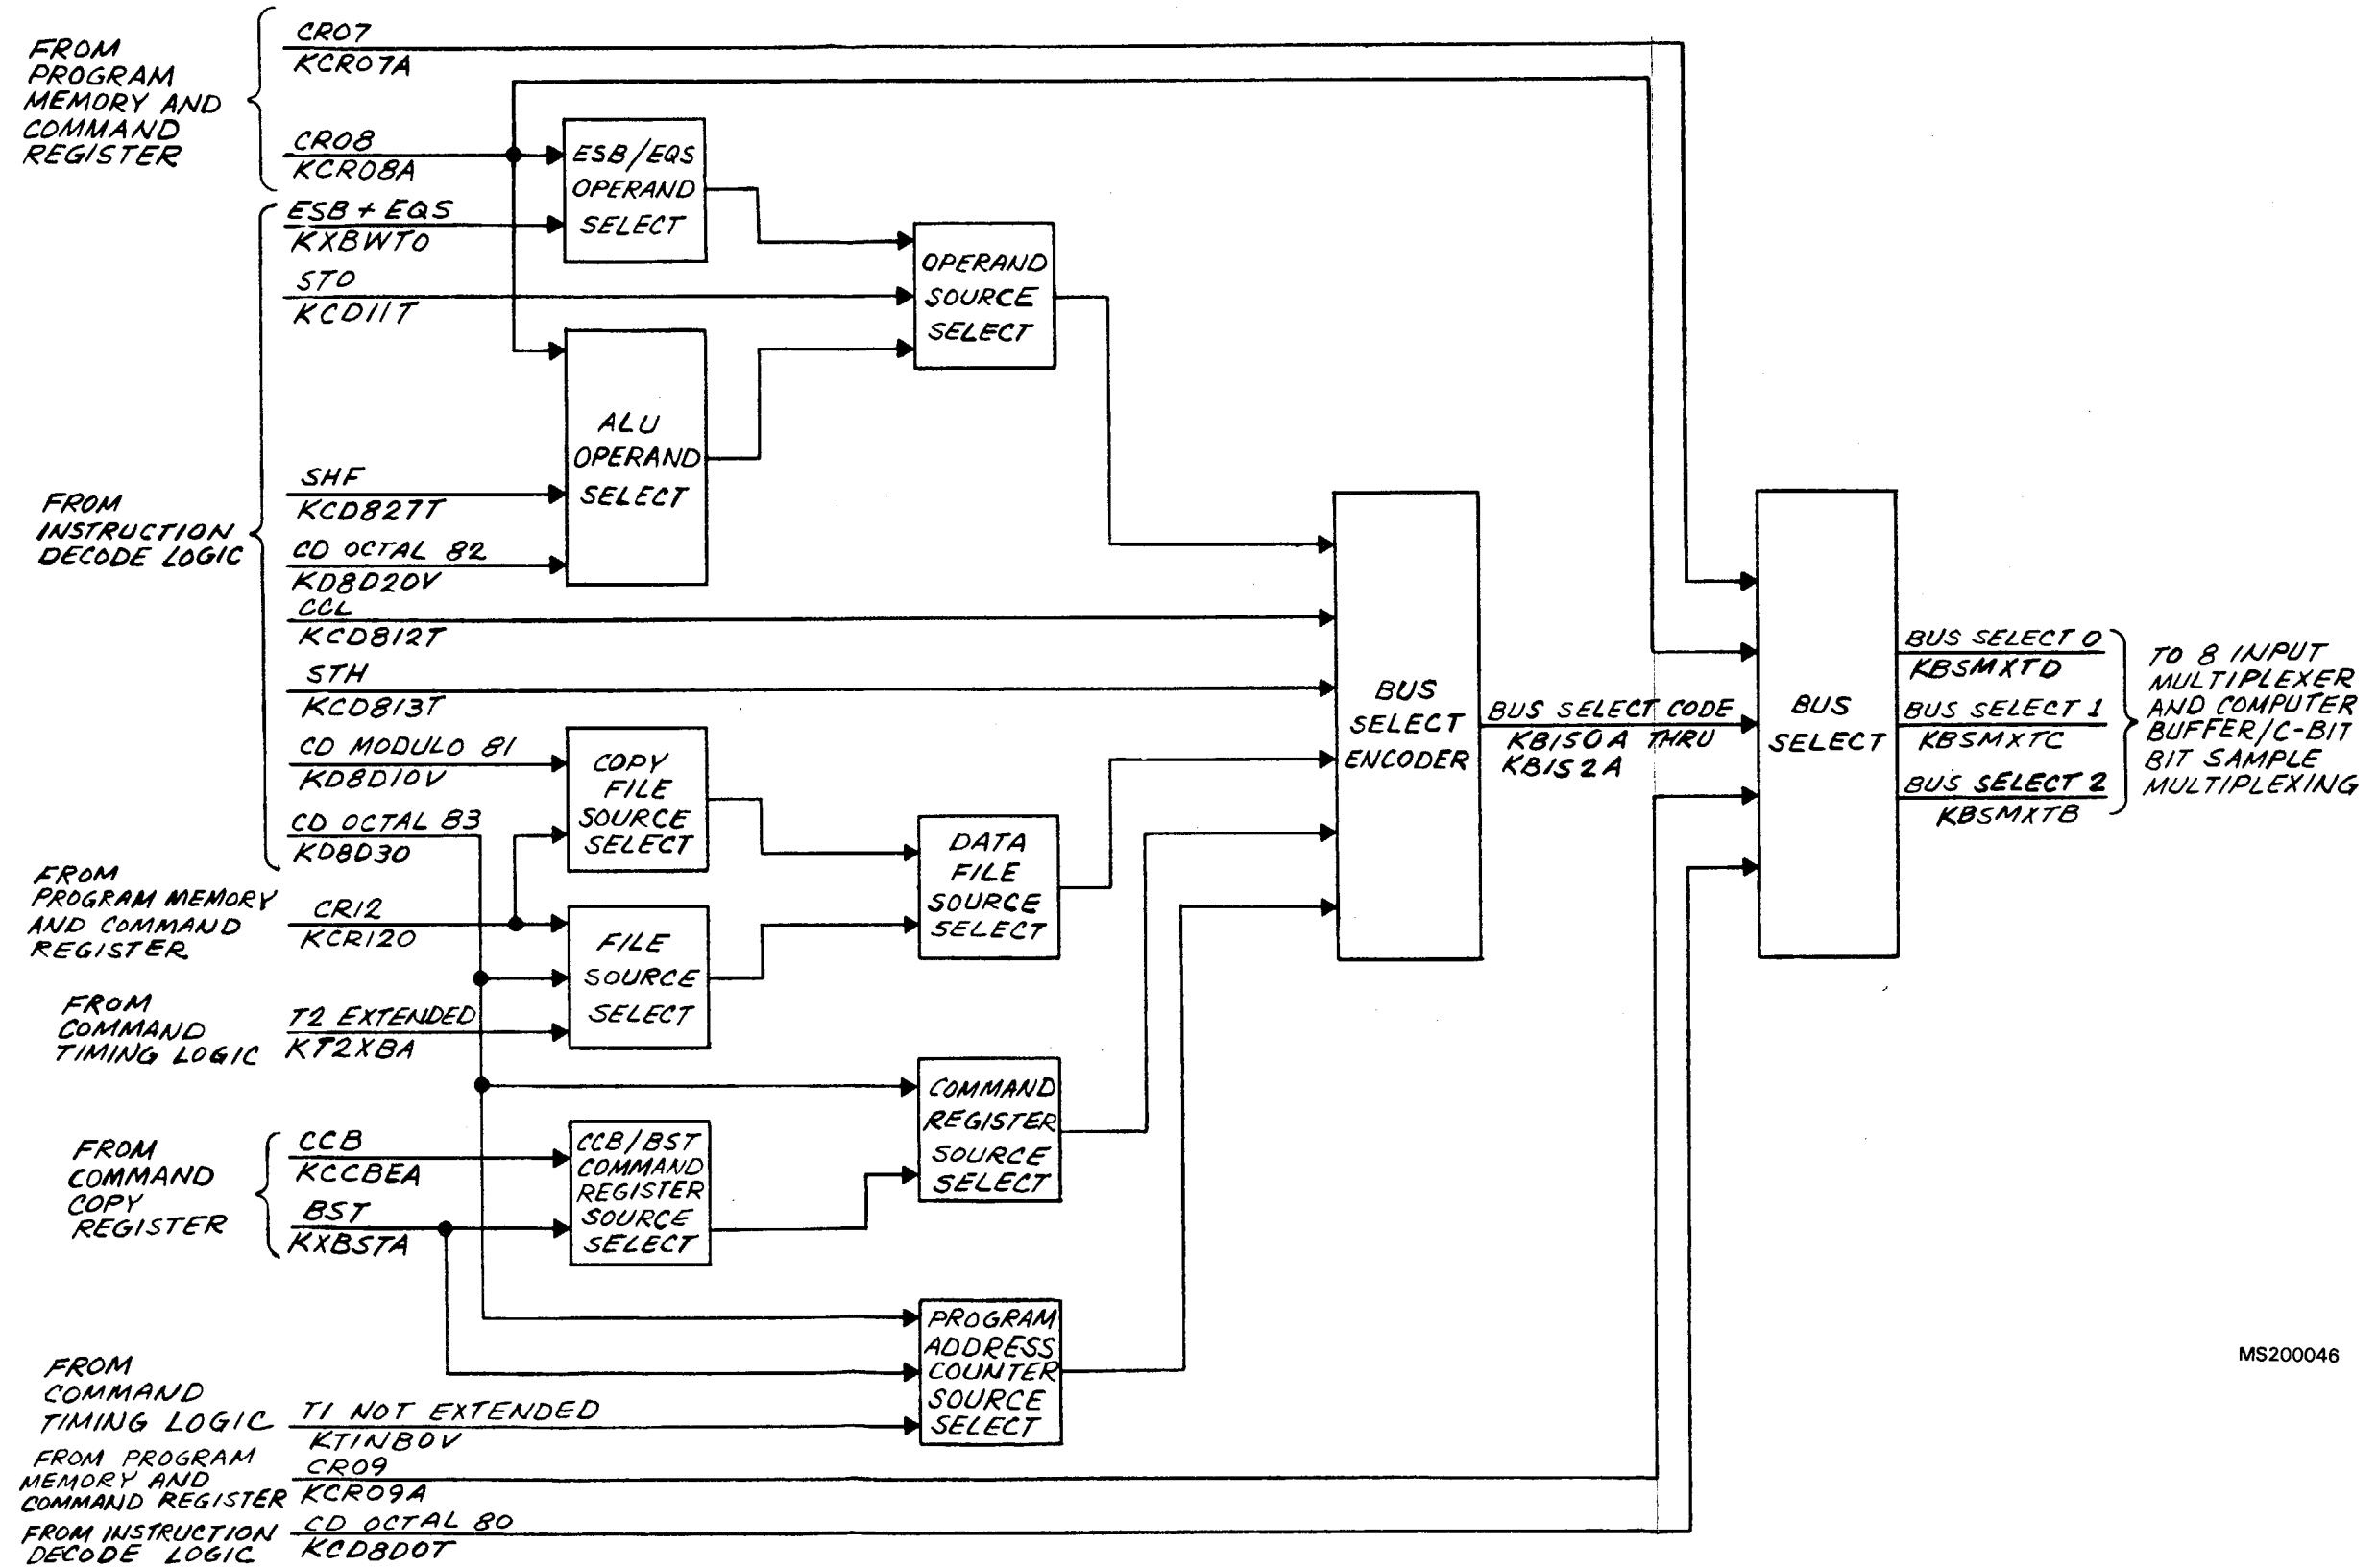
FROM PROGRAM MEMORY AND COMMAND REGISTER

CR07
KCR07A

CR08
KCR08A

ESB/EQS OPERAND SELECT

FROM INSTRUCTION DECODE LOGIC

ESB + EQS
KXBWT0

STO
KCD11T

OPERAND SOURCE SELECT

ALU OPERAND SELECT

SHF
KCD827T

CD OCTAL 82
KD8D20V

CCL
KCD812T

STH
KCD813T

CD MODULO 81
KD8D10V

CD OCTAL 83
KD8D30

COPY FILE SOURCE SELECT

DATA FILE SOURCE SELECT

FROM PROGRAM MEMORY AND COMMAND REGISTER

CR12
KCR120

FILE SOURCE SELECT

FROM COMMAND TIMING LOGIC

T2 EXTENDED
KT2XBA

COMMAND REGISTER SOURCE SELECT

FROM COMMAND COPY REGISTER

CCB
KCCBEA

BST
KXBSTA

CCB/BST COMMAND REGISTER SOURCE SELECT

PROGRAM ADDRESS COUNTER SOURCE SELECT

FROM COMMAND TIMING LOGIC

T1 NOT EXTENDED
KTINBOV

FROM PROGRAM MEMORY AND COMMAND REGISTER

CR09
KCR09A

FROM INSTRUCTION DECODE LOGIC

CD OCTAL 80
KCD8D0T

BUS SELECT ENCODER

BUS SELECT CODE
KBIS0A THRU
KBIS2A

BUS SELECT

BUS SELECT 0
KBSMXTD

BUS SELECT 1
KBSMXTC

BUS SELECT 2
KBSMXTB

TO 8 INPUT MULTIPLEXER AND COMPUTER BUFFER/C-BIT BIT SAMPLE MULTIPLEXING

MS200046